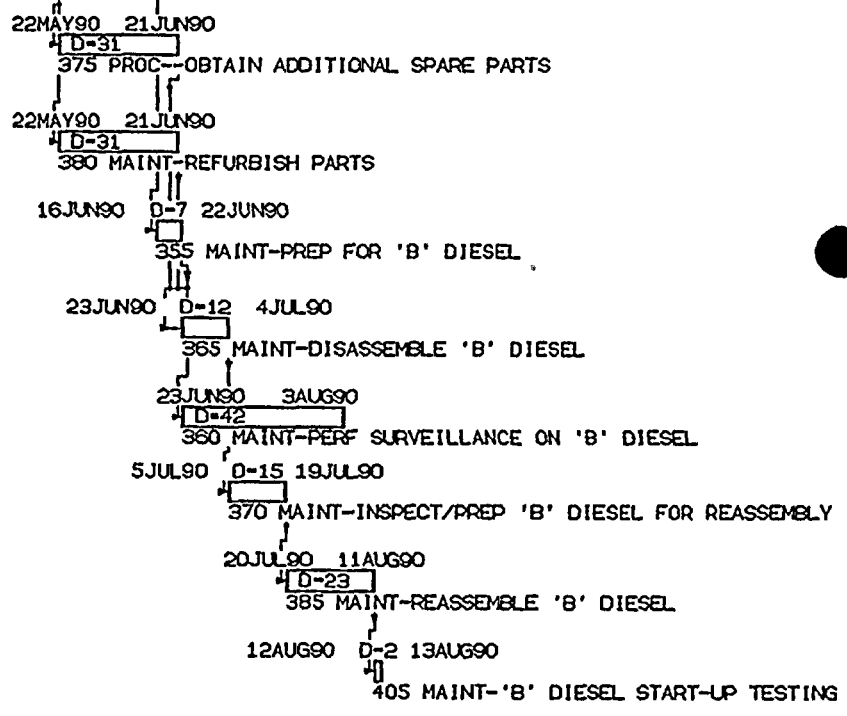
22MAY90 21JUN90
D-31
375 PROC--OBTAIN ADDITIONAL SPARE PARTS

22MAY90 21JUN90
D-31
380 MAINT-REFURBISH PARTS

16JUN90 D-7 22JUN90
355 MAINT-PREP FOR 'B' DIESEL

23JUN90 D-12 4JUL90
365 MAINT-DISASSEMBLE 'B' DIESEL

23JUN90 3AUG90
D-42
360 MAINT-PERF SURVEILLANCE ON 'B' DIESEL

5JUL90 D-15 19JUL90
370 MAINT-INSPECT/PREP 'B' DIESEL FOR REASSEMBLY

20JUL90 11AUG90
D-23
385 MAINT-REASSEMBLE 'B' DIESEL

12AUG90 D-2 13AUG90
405 MAINT-'B' DIESEL START-UP TESTING